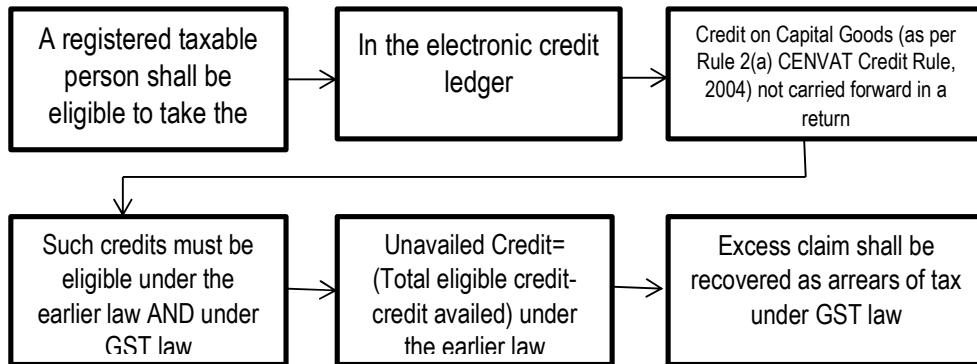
A registered taxable person shall be eligible to take the

In the electronic credit ledger

Credit on Capital Goods (as per Rule 2(a) CENVAT Credit Rule, 2004) not carried forward in a return

Such credits must be eligible under the earlier law AND under GST law

Unavailed Credit= (Total eligible credit-credit availed) under the earlier law

Excess claim shall be recovered as arrears of tax under GST law